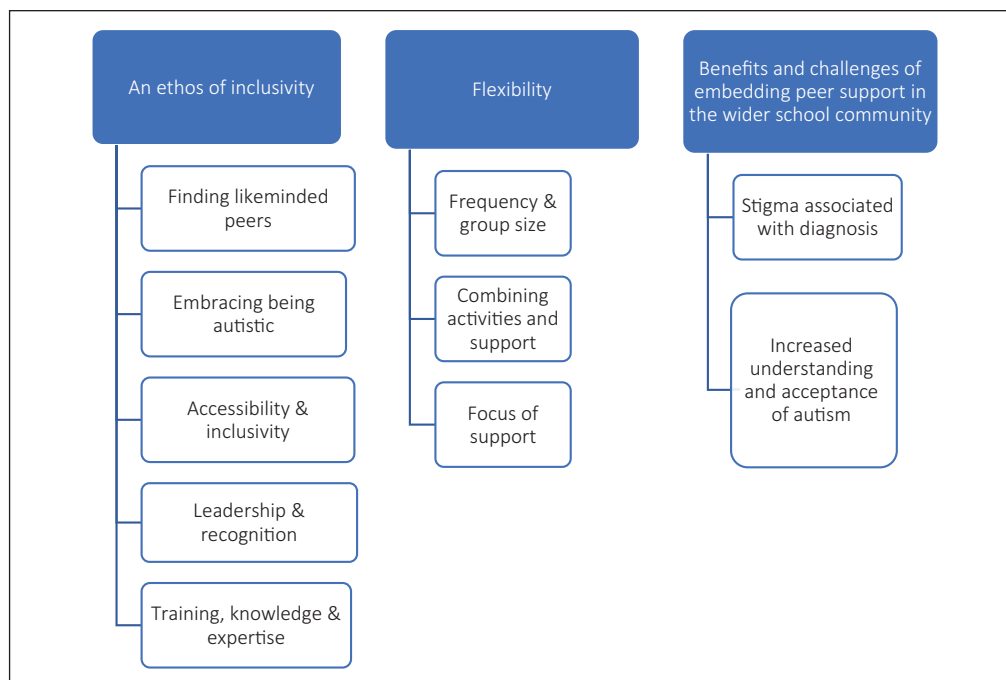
An ethos of inclusivity

Finding likeminded peers

Embracing being autistic

Accessibility & inclusivity

Leadership & recognition

Training, knowledge & expertise

Flexibility

Frequency & group size

Combining activities and support

Focus of support

Benefits and challenges of embedding peer support in the wider school community

Stigma associated with diagnosis

Increased understanding and acceptance of autism